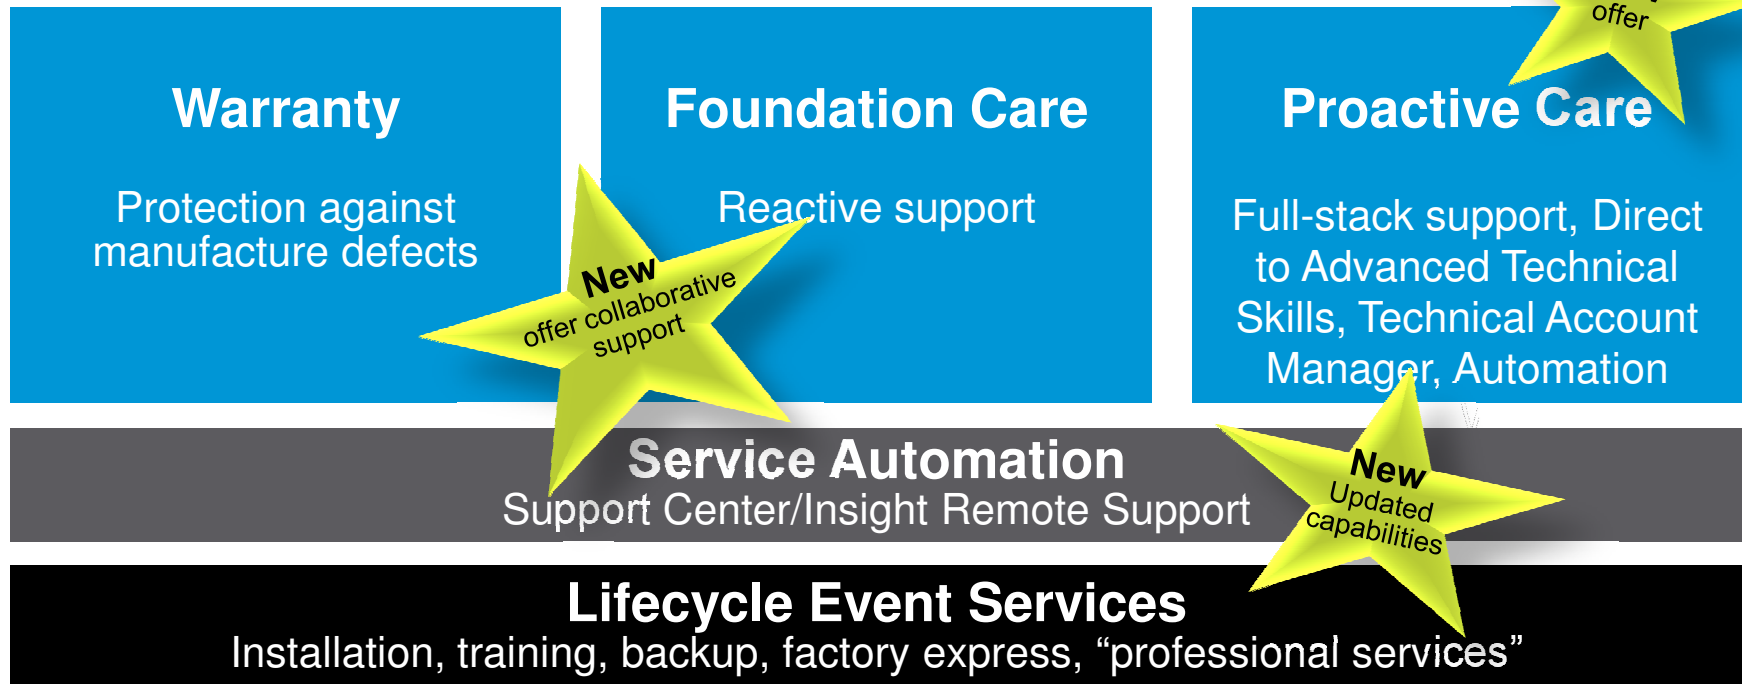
Warranty

Protection against manufacture defects

Foundation Care

Reactive support

Proactive Care

Full-stack support, Direct to Advanced Technical Skills, Technical Account Manager, Automation

offer

New
offer collaborative support

Service Automation
Support Center/Insight Remote Support

New
Updated capabilities

Lifecycle Event Services
Installation, training, backup, factory express, “professional services”